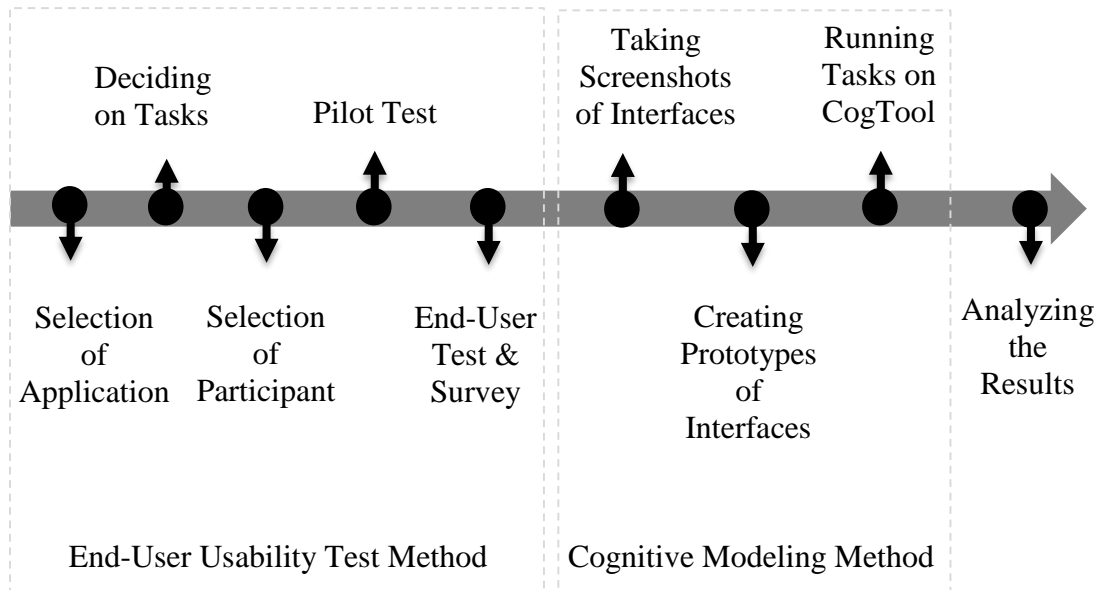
Deciding on Tasks

Pilot Test

Taking Screenshots of Interfaces

Running Tasks on CogTool

Selection of Application

Selection of Participant

End-User Test & Survey

Creating Prototypes of Interfaces

Analyzing the Results

End-User Usability Test Method

Cognitive Modeling Method